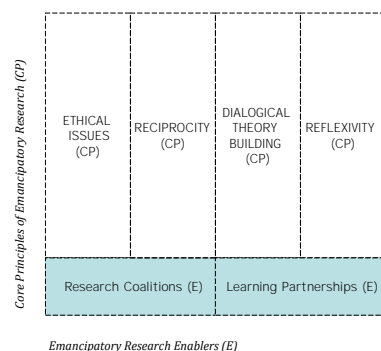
Core Principles of Emancipatory Research (CP)

ETHICAL ISSUES (CP)

RECIPROCITY (CP)

DIALOGICAL THEORY BUILDING (CP)

REFLEXIVITY (CP)

Research Coalitions (E)

Learning Partnerships (E)

Emancipatory Research Enablers (E)